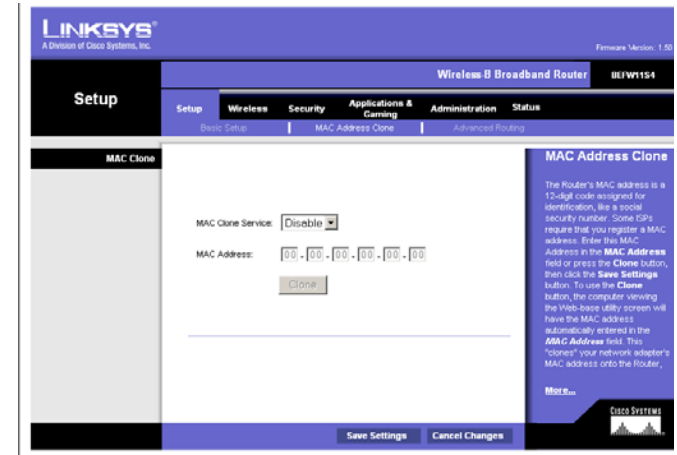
LINKSYS®
A Division of Cisco Systems, Inc.

Firmware Version: 1.50

Wireless-B Broadband Router | BEFW11S4

Setup

Setup | Wireless | Security | Applications & Gaming | Administration | Status

Basic Setup | MAC Address Clone | Advanced Routing

MAC Clone

MAC Clone Service: Disable

MAC Address: 00 . 00 . 00 . 00 . 00 . 00

Clone

MAC Address Clone

The Router's MAC address is a 12-digit code assigned for identification, like a social security number. Some ISPs require that you register a MAC address. Enter this MAC Address in the MAC Address field or press the Clone button, then click the Save Settings button. To use the Clone button, the computer viewing the Web-base utility screen will have the MAC address automatically entered in the MAC Address field. This "clones" your network adapter's MAC address onto the Router,

More...

Cisco Systems

Save Settings | Cancel Changes